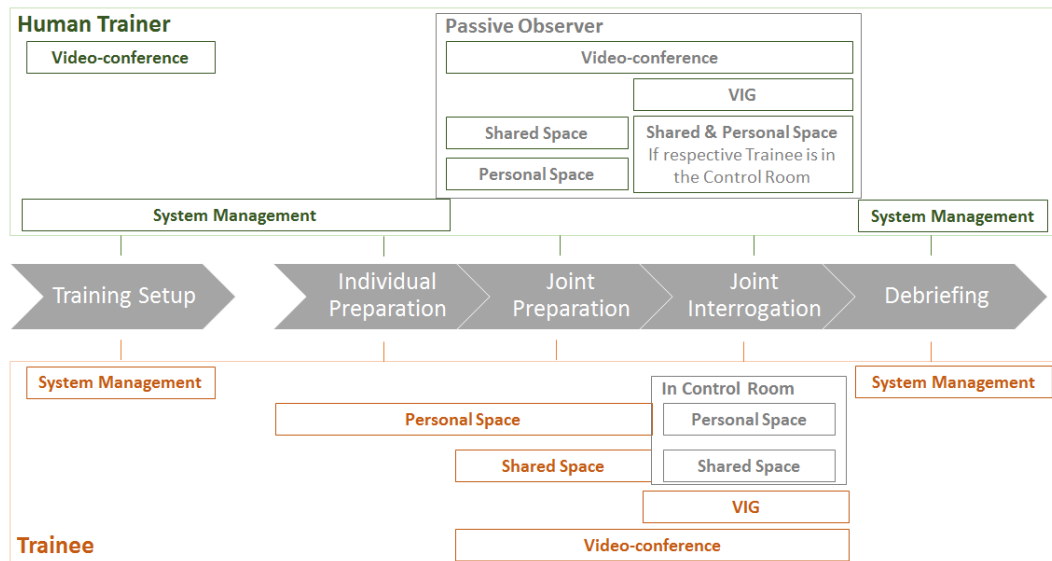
Human Trainer

Video-conference

Passive Observer

Video-conference

VIG

Shared Space

Shared & Personal Space
If respective Trainee is in the Control Room

Personal Space

System Management

System Management

Training Setup

Individual Preparation

Joint Preparation

Joint Interrogation

Debriefing

System Management

System Management

In Control Room

Personal Space

Personal Space

Shared Space

Shared Space

VIG

Trainee

Video-conference